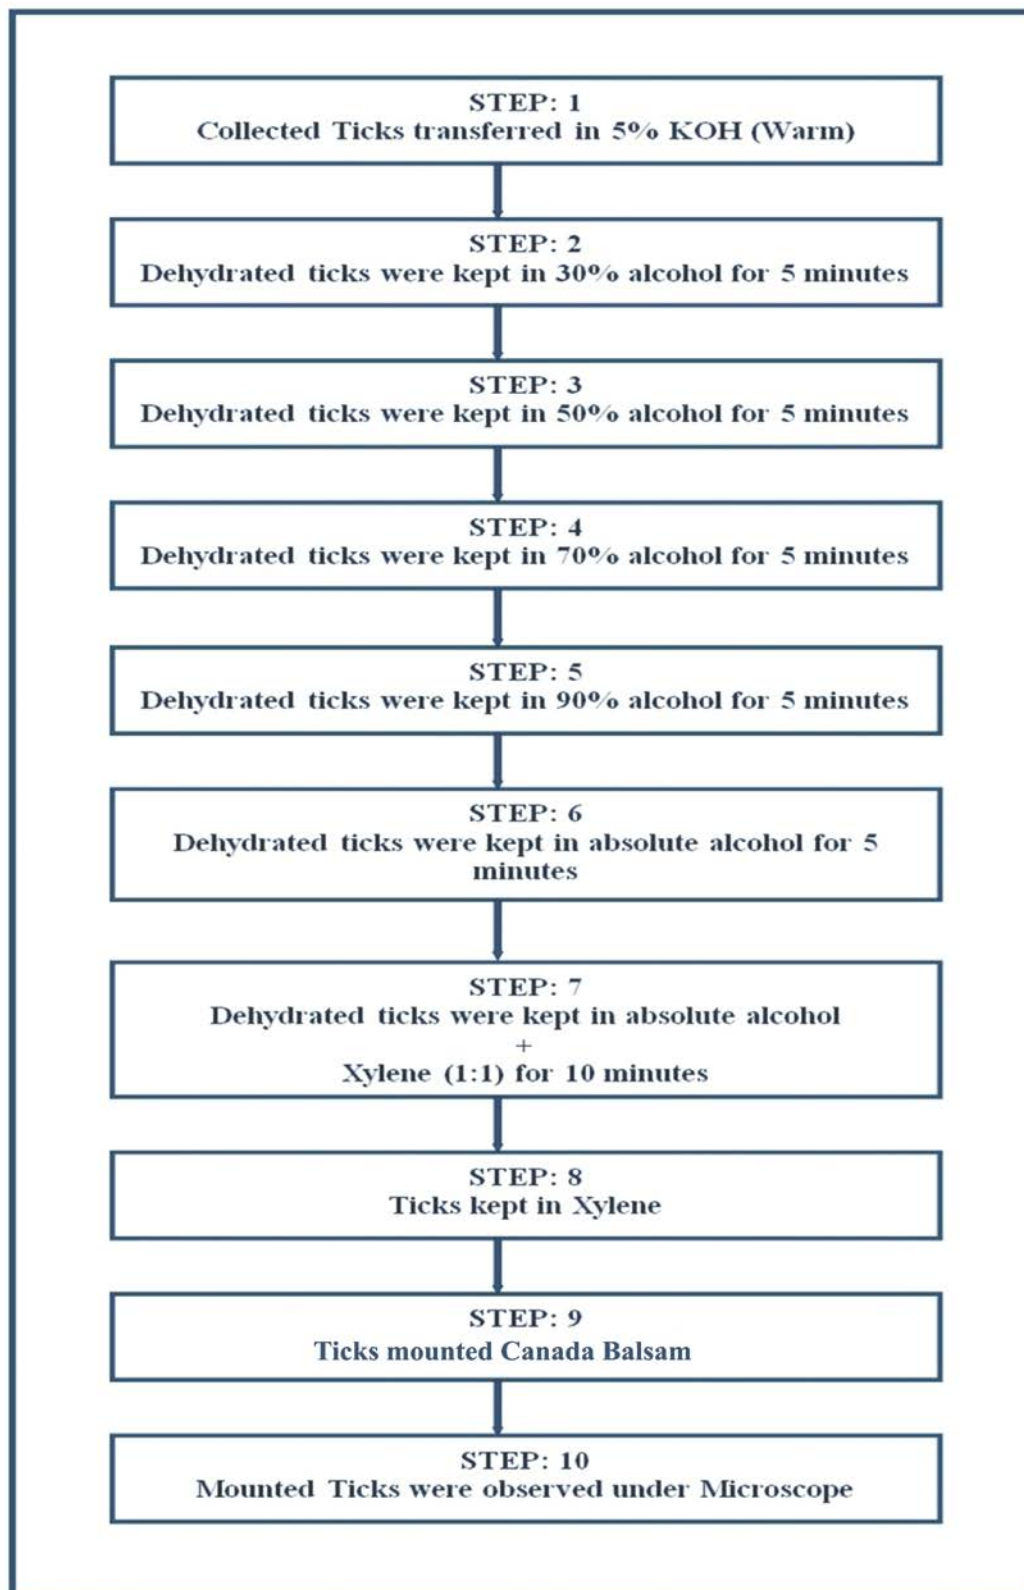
STEP: 1
Collected Ticks transferred in 5% KOH (Warm)

STEP: 2
Dehydrated ticks were kept in 30% alcohol for 5 minutes

STEP: 3
Dehydrated ticks were kept in 50% alcohol for 5 minutes

STEP: 4
Dehydrated ticks were kept in 70% alcohol for 5 minutes

STEP: 5
Dehydrated ticks were kept in 90% alcohol for 5 minutes

STEP: 6
Dehydrated ticks were kept in absolute alcohol for 5 minutes

STEP: 7
Dehydrated ticks were kept in absolute alcohol
+
Xylene (1:1) for 10 minutes

STEP: 8
Ticks kept in Xylene

STEP: 9
Ticks mounted Canada Balsam

STEP: 10
Mounted Ticks were observed under Microscope